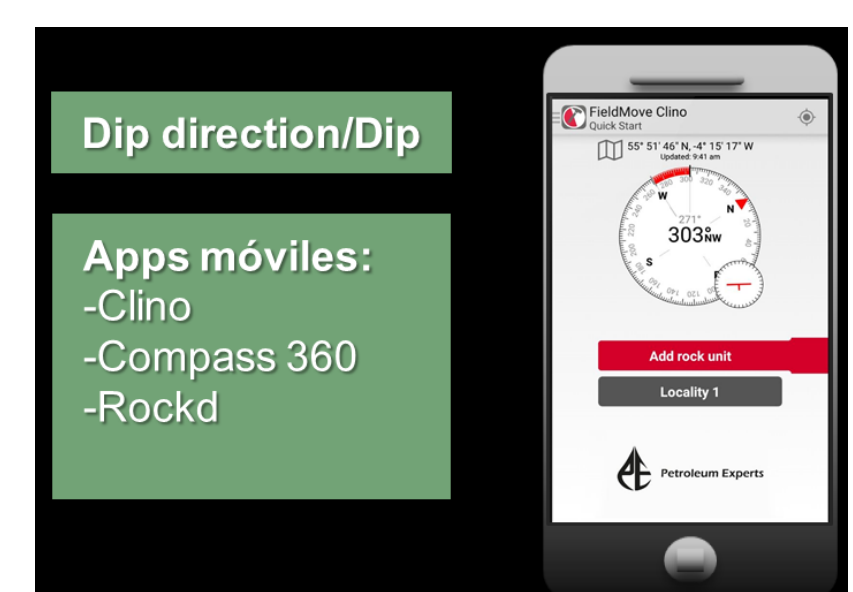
Dip direction/Dip

Apps móviles:
-Clino
-Compass 360
-Rockd

FieldMove Clino
Quick Start

55° 51' 46" N, -4° 15' 17" W
Updated: 9:41 am

271°
303° NW

W
N
S

Add rock unit

Locality 1

Petroleum Experts